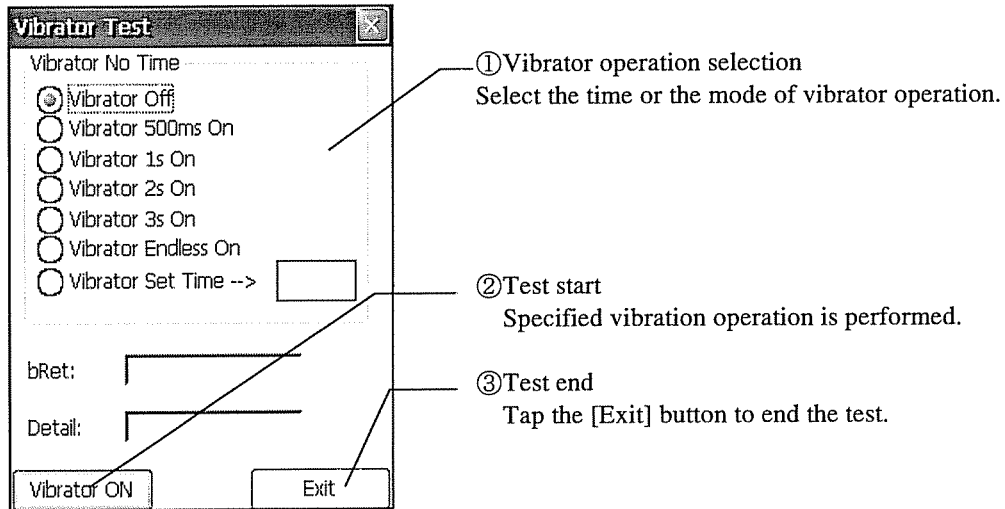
Vibrator Test

Vibrator No Time

Vibrator Off

Vibrator 500ms On

Vibrator 1s On

Vibrator 2s On

Vibrator 3s On

Vibrator Endless On

Vibrator Set Time -->

bRet:

Detail:

Vibrator ON

Exit

①Vibrator operation selection
Select the time or the mode of vibrator operation.

②Test start
Specified vibration operation is performed.

③Test end
Tap the [Exit] button to end the test.